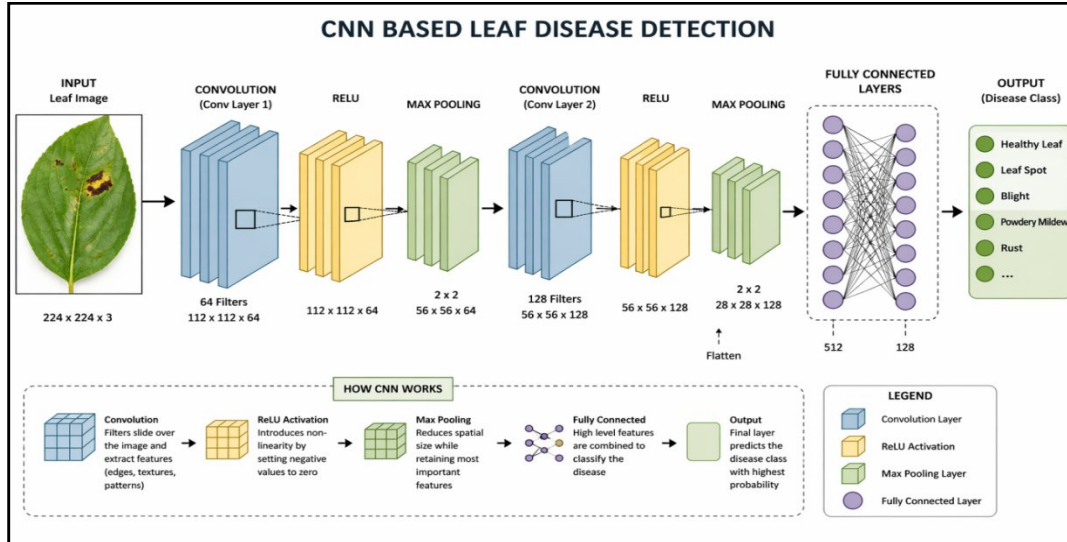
CNN BASED LEAF DISEASE DETECTION

INPUT
Leaf Image

224 x 224 x 3

CONVOLUTION
(Conv Layer 1)

64 Filters
112 x 112 x 64

RELU

112 x 112 x 64

MAX POOLING

2 x 2
56 x 56 x 64

CONVOLUTION
(Conv Layer 2)

128 Filters
56 x 56 x 128

RELU

56 x 56 x 128

MAX POOLING

2 x 2
28 x 28 x 128

Flatten

FULLY CONNECTED
LAYERS

512

128

OUTPUT
(Disease Class)

Healthy Leaf
Leaf Spot
Blight
Powdery Mildew
Rust
...

HOW CNN WORKS

Convolution
Filters slide over the image and extract features (edges, textures, patterns)

ReLU Activation
Introduces non-linearity by setting negative values to zero

Max Pooling
Reduces spatial size while retaining most important features

Fully Connected
High level features are combined to classify the disease

Output
Final layer predicts the disease class with highest probability

LEGEND
Convolution Layer
ReLU Activation
Max Pooling Layer
Fully Connected Layer